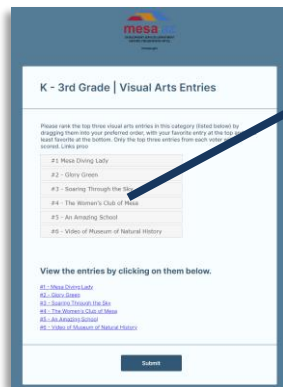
mesa

K - 3rd Grade | Visual Arts Entries

Please rank the top three visual arts entries in this category (listed below) by dragging them into your preferred order, with your favorite entry at the top and least favorite at the bottom. Only the top three entries from each voter will be scored. Links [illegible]

#1 Mesa Diving Lady

#2 - Glory Green

#3 - Soaring Through the Sky

#4 - The Women's Club of Mesa

#5 - An Amazing School

#6 - Video of Museum of Natural History

View the entries by clicking on them below.

#1 - Mesa Diving Lady
#2 - Glory Green
#3 - Soaring Through the Sky
#4 - The Women's Club of Mesa
#5 - An Amazing School
#6 - Video of Museum of Natural History

Submit